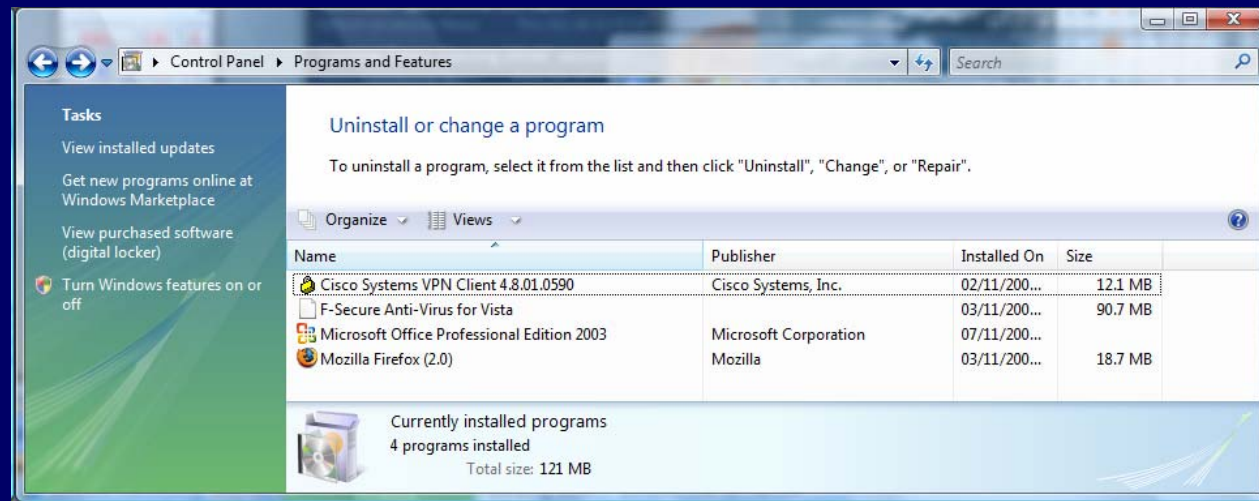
Control Panel ▸ Programs and Features

Search

Tasks

View installed updates

Get new programs online at Windows Marketplace

View purchased software (digital locker)

Turn Windows features on or off

Uninstall or change a program

To uninstall a program, select it from the list and then click "Uninstall", "Change", or "Repair".

Organize Views

| Name | Publisher | Installed On | Size |
|---|---|---|---|
| Cisco Systems VPN Client 4.8.01.0590 | Cisco Systems, Inc. | 02/11/200... | 12.1 MB |
| F-Secure Anti-Virus for Vista | | 03/11/200... | 90.7 MB |
| Microsoft Office Professional Edition 2003 | Microsoft Corporation | 07/11/200... | |
| Mozilla Firefox (2.0) | Mozilla | 03/11/200... | 18.7 MB |

Currently installed programs
4 programs installed
Total size: 121 MB